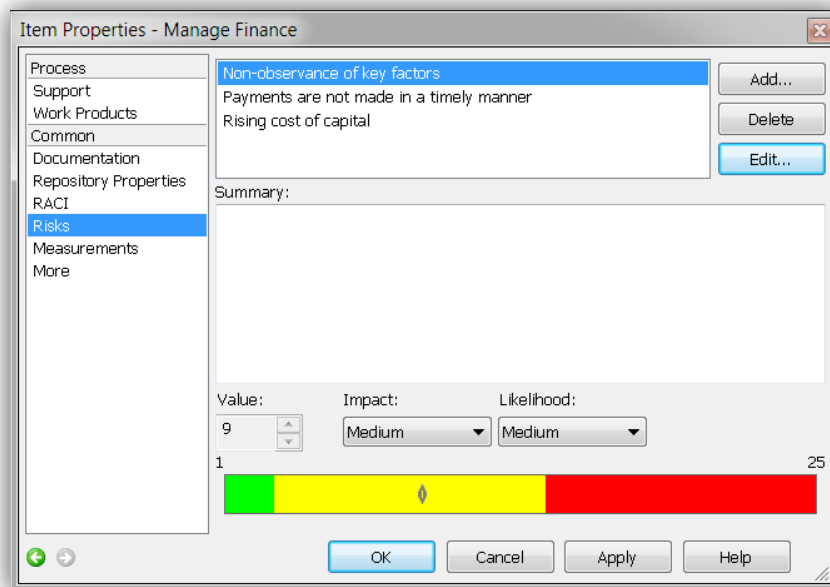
Item Properties - Manage Finance

Process
Support
Work Products
Common
Documentation
Repository Properties
RACI
Risks
Measurements
More

Non-observance of key factors
Payments are not made in a timely manner
Rising cost of capital

Add...
Delete
Edit...

Summary:

Value:
9
Impact:
Medium
Likelihood:
Medium

1
25

OK
Cancel
Apply
Help